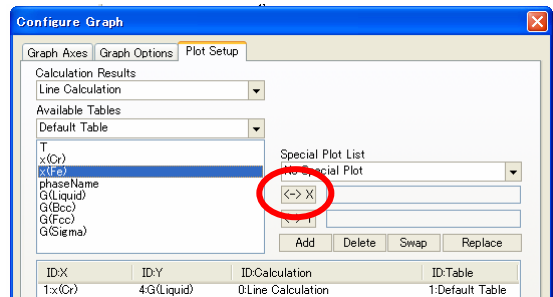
Configure Graph

Graph Axes
Graph Options
Plot Setup

Calculation Results
Line Calculation
Available Tables
Default Table

T
x(Cr)
x(Fe)
phaseName
G(Liquid)
G(Bcc)
G(Fcc)
G(Sigma)

Special Plot List
No Special Plot
<-> X
<-> Y
Add
Delete
Swap
Replace

| ID:X | ID:Y | ID:Calculation | ID:Table |
|---|---|---|---|
| 1:x(Cr) | 4:G(Liquid) | 0:Line Calculation | 1:Default Table |